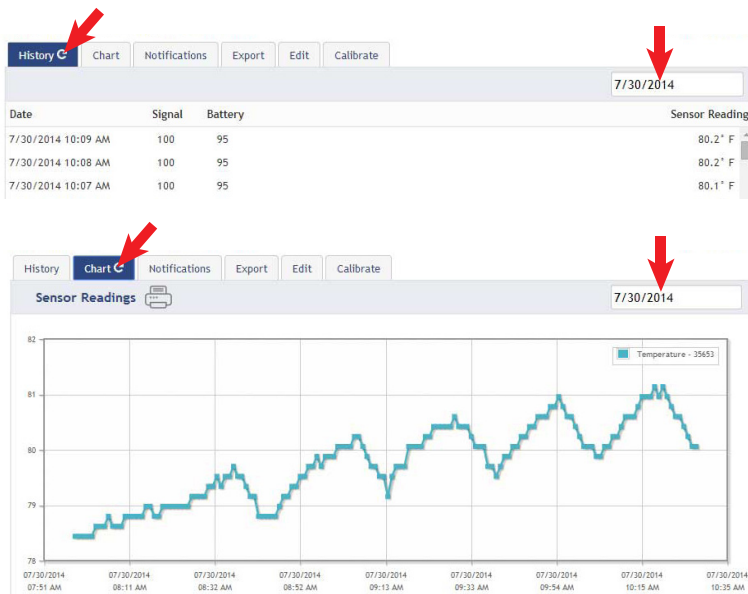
History | Chart | Notifications | Export | Edit | Calibrate

7/30/2014

| Date | Signal | Battery | Sensor Reading |
|---|---|---|---|
| 7/30/2014 10:09 AM | 100 | 95 | 80.2° F |
| 7/30/2014 10:08 AM | 100 | 95 | 80.2° F |
| 7/30/2014 10:07 AM | 100 | 95 | 80.1° F |

History | Chart | Notifications | Export | Edit | Calibrate

Sensor Readings

7/30/2014

Temperature - 35653

82
81
80
79
78

07/30/2014 07:51 AM
07/30/2014 08:11 AM
07/30/2014 08:32 AM
07/30/2014 08:52 AM
07/30/2014 09:13 AM
07/30/2014 09:33 AM
07/30/2014 09:54 AM
07/30/2014 10:15 AM
07/30/2014 10:35 AM